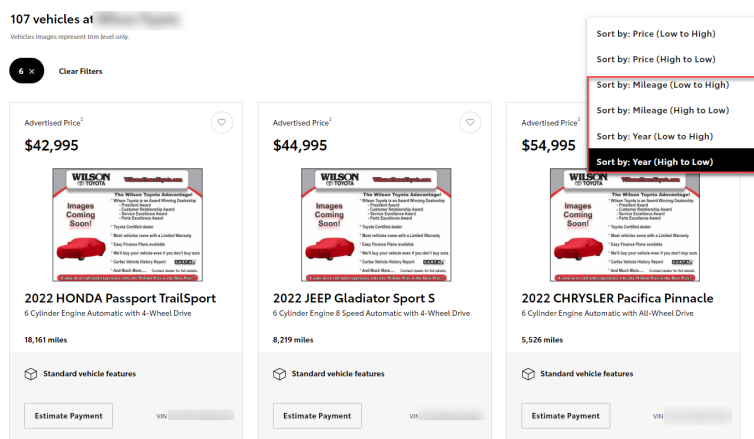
107 vehicles at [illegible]

Vehicles images represent trim level only.

6 ×

Clear Filters

Sort by: Price (Low to High)

Sort by: Price (High to Low)

Sort by: Mileage (Low to High)

Sort by: Mileage (High to Low)

Sort by: Year (Low to High)

Sort by: Year (High to Low)

Advertised Price$^{1}$

$42,995

WILSON TOYOTA

Images Coming Soon!

2022 HONDA Passport TrailSport

6 Cylinder Engine Automatic with 4-Wheel Drive

18,161 miles

Standard vehicle features

Estimate Payment

VIN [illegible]

Advertised Price$^{1}$

$44,995

WILSON TOYOTA

Images Coming Soon!

2022 JEEP Gladiator Sport S

6 Cylinder Engine 8 Speed Automatic with 4-Wheel Drive

8,219 miles

Standard vehicle features

Estimate Payment

VIN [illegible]

Advertised Price$^{1}$

$54,995

WILSON TOYOTA

Images Coming Soon!

2022 CHRYSLER Pacifica Pinnacle

6 Cylinder Engine Automatic with All-Wheel Drive

5,526 miles

Standard vehicle features

Estimate Payment

VIN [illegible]